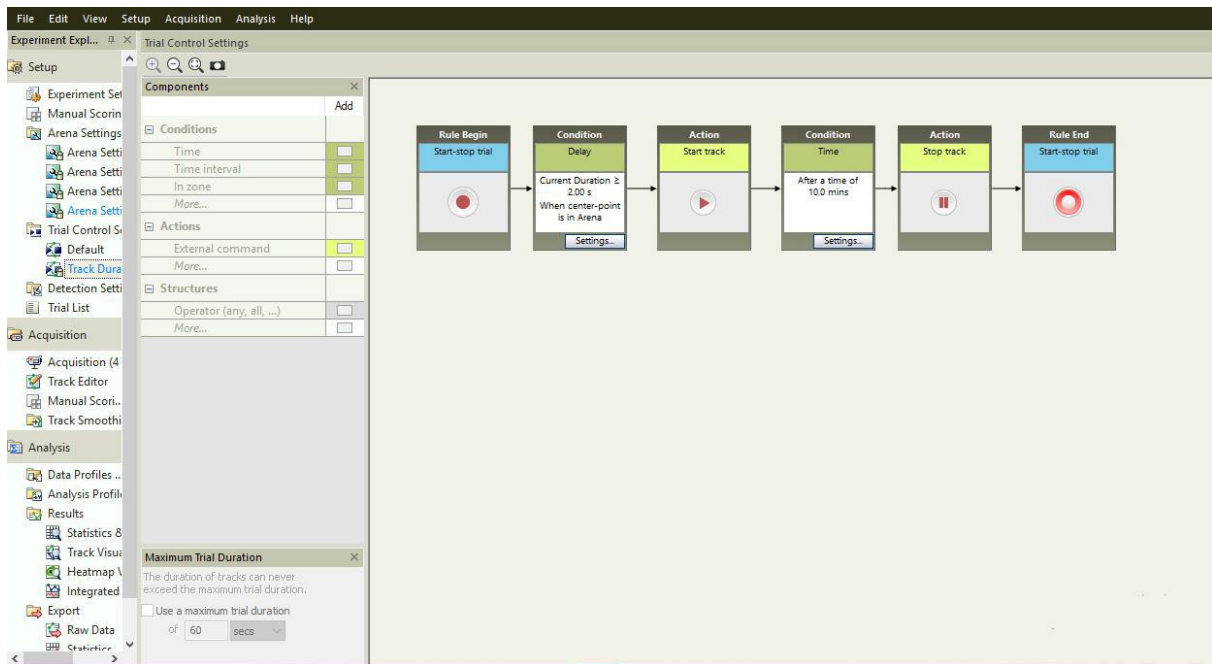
File Edit View Setup Acquisition Analysis Help

Experiment Expl...

Setup
Experiment Set
Manual Scorin
Arena Settings
Arena Setti
Arena Setti
Arena Setti
Arena Setti
Trial Control S
Default
Track Dura
Detection Setti
Trial List

Acquisition
Acquisition (4
Track Editor
Manual Scori..
Track Smoothi

Analysis
Data Profiles ..
Analysis Profil
Results
Statistics &
Track Visua
Heatmap V
Integrated
Export
Raw Data
Statistics

Trial Control Settings

Components
Add
Conditions
Time
Time interval
In zone
More...
Actions
External command
More...
Structures
Operator (any, all, ...)
More...

Maximum Trial Duration
The duration of tracks can never exceed the maximum trial duration.
Use a maximum trial duration
of 60 secs

Rule Begin
Start-stop trial

Condition
Delay
Current Duration ≥ 2.00 s
When center-point is in Arena
Settings...

Action
Start track

Condition
Time
After a time of 10.0 mins
Settings...

Action
Stop track

Rule End
Start-stop trial